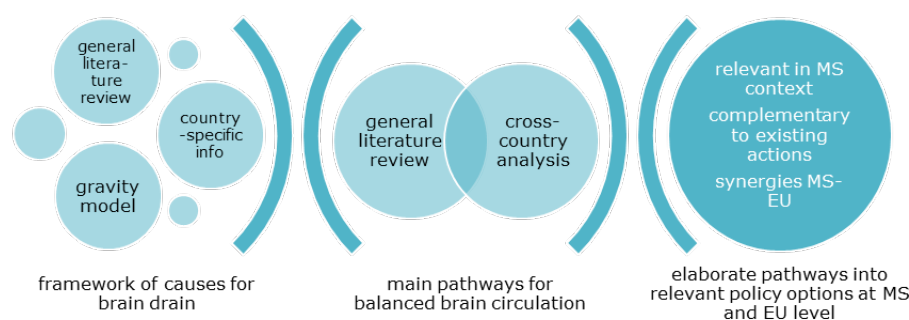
general literature review

country-specific info

gravity model

framework of causes for brain drain

general literature review

cross-country analysis

main pathways for balanced brain circulation

relevant in MS context

complementary to existing actions

synergies MS-EU

elaborate pathways into relevant policy options at MS and EU level